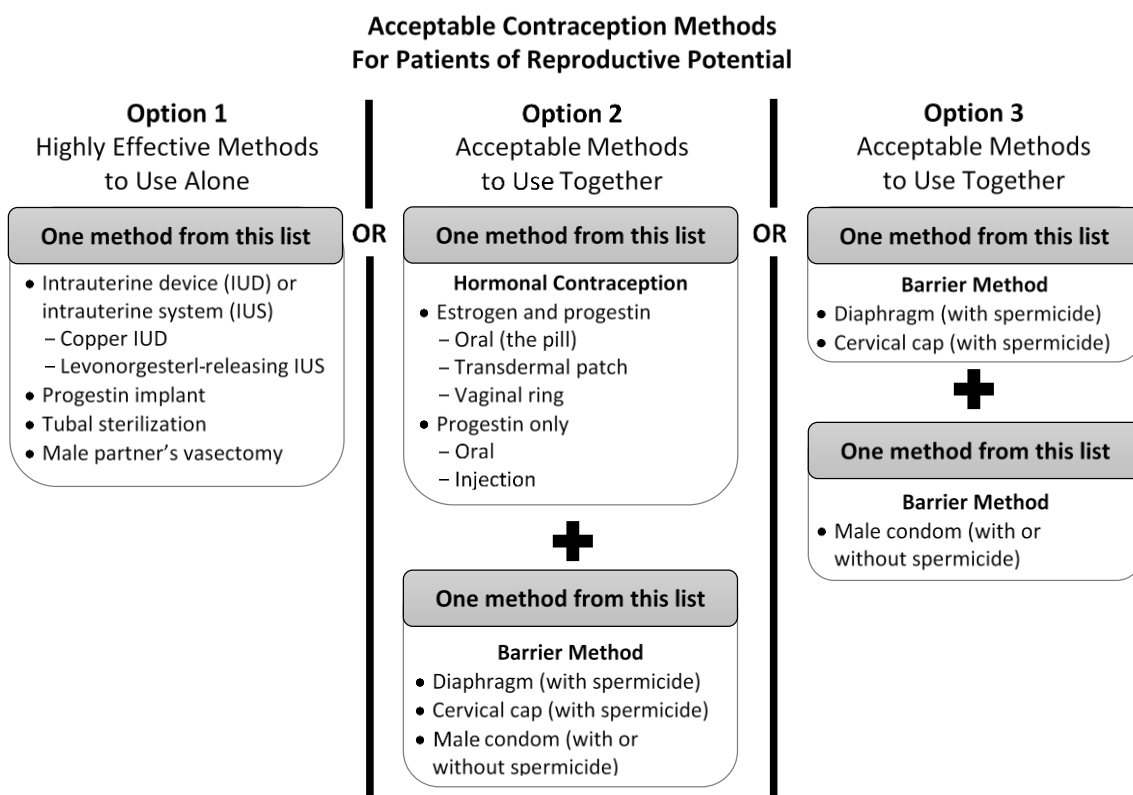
Acceptable Contraception Methods
For Patients of Reproductive Potential

Option 1
Highly Effective Methods to Use Alone

One method from this list

• Intrauterine device (IUD) or intrauterine system (IUS)
– Copper IUD
– Levonorgesterl-releasing IUS
• Progestin implant
• Tubal sterilization
• Male partner's vasectomy

OR

Option 2
Acceptable Methods to Use Together

One method from this list

Hormonal Contraception
• Estrogen and progestin
– Oral (the pill)
– Transdermal patch
– Vaginal ring
• Progestin only
– Oral
– Injection

One method from this list

Barrier Method
• Diaphragm (with spermicide)
• Cervical cap (with spermicide)
• Male condom (with or without spermicide)

OR

Option 3
Acceptable Methods to Use Together

One method from this list

Barrier Method
• Diaphragm (with spermicide)
• Cervical cap (with spermicide)

One method from this list

Barrier Method
• Male condom (with or without spermicide)